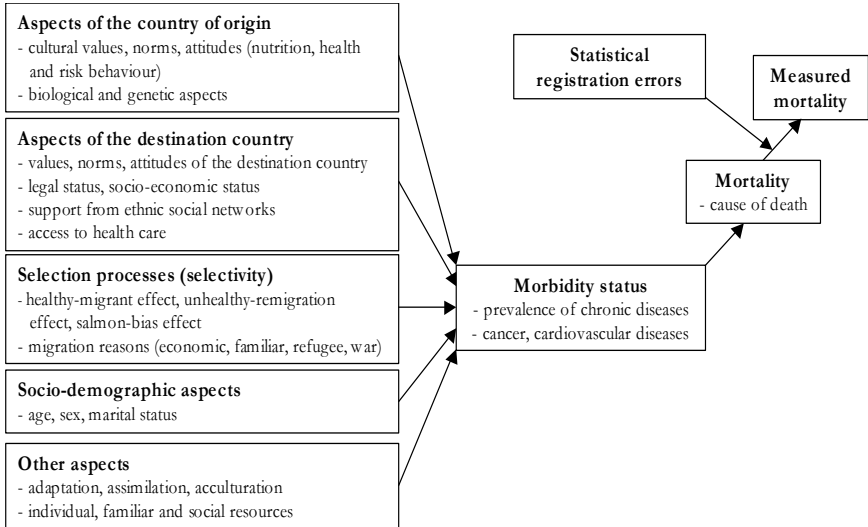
**Aspects of the country of origin**
- cultural values, norms, attitudes (nutrition, health and risk behaviour)
- biological and genetic aspects

**Aspects of the destination country**
- values, norms, attitudes of the destination country
- legal status, socio-economic status
- support from ethnic social networks
- access to health care

**Selection processes (selectivity)**
- healthy-migrant effect, unhealthy-remigration effect, salmon-bias effect
- migration reasons (economic, familiar, refugee, war)

**Socio-demographic aspects**
- age, sex, marital status

**Other aspects**
- adaptation, assimilation, acculturation
- individual, familiar and social resources

**Statistical registration errors**

**Measured mortality**

**Mortality**
- cause of death

**Morbidity status**
- prevalence of chronic diseases
- cancer, cardiovascular diseases